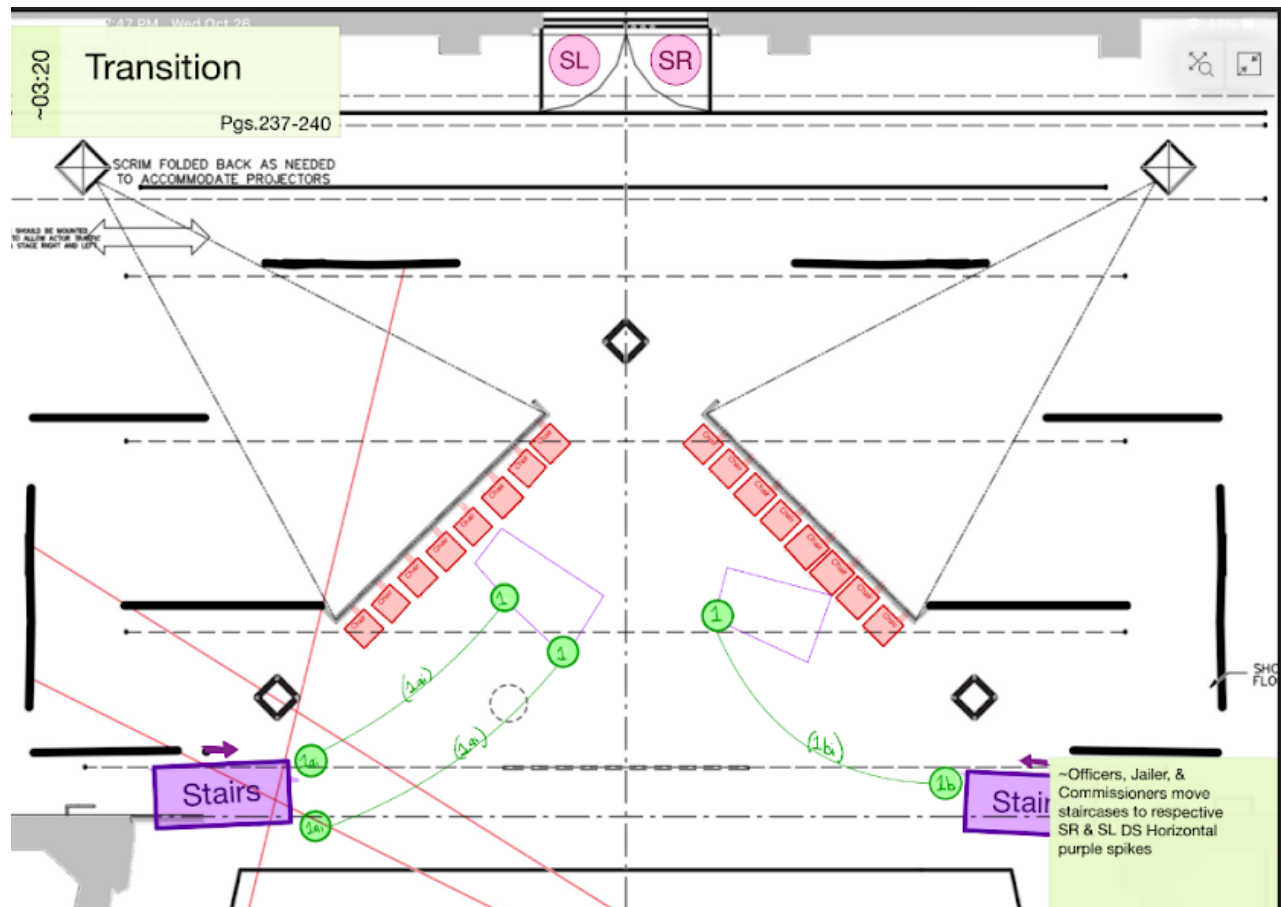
~03:20

Transition

Pgs.237-240

SL

SR

SCRIM FOLDED BACK AS NEEDED TO ACCOMMODATE PROJECTORS

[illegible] SHOULD BE MOUNTED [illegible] TO ALLOW ACTOR TRAFFIC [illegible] STAGE RIGHT AND LEFT

Chair

Chair

Chair

Chair

Chair

Chair

Chair

Chair

Chair

Chair

Chair

Chair

Chair

Chair

Chair

Chair

1

1

1

1a

1a

1ai

1aii

1b

1b

Stairs

Stair

SHO FLO

~Officers, Jailer, & Commissioners move staircases to respective SR & SL DS Horizontal purple spikes